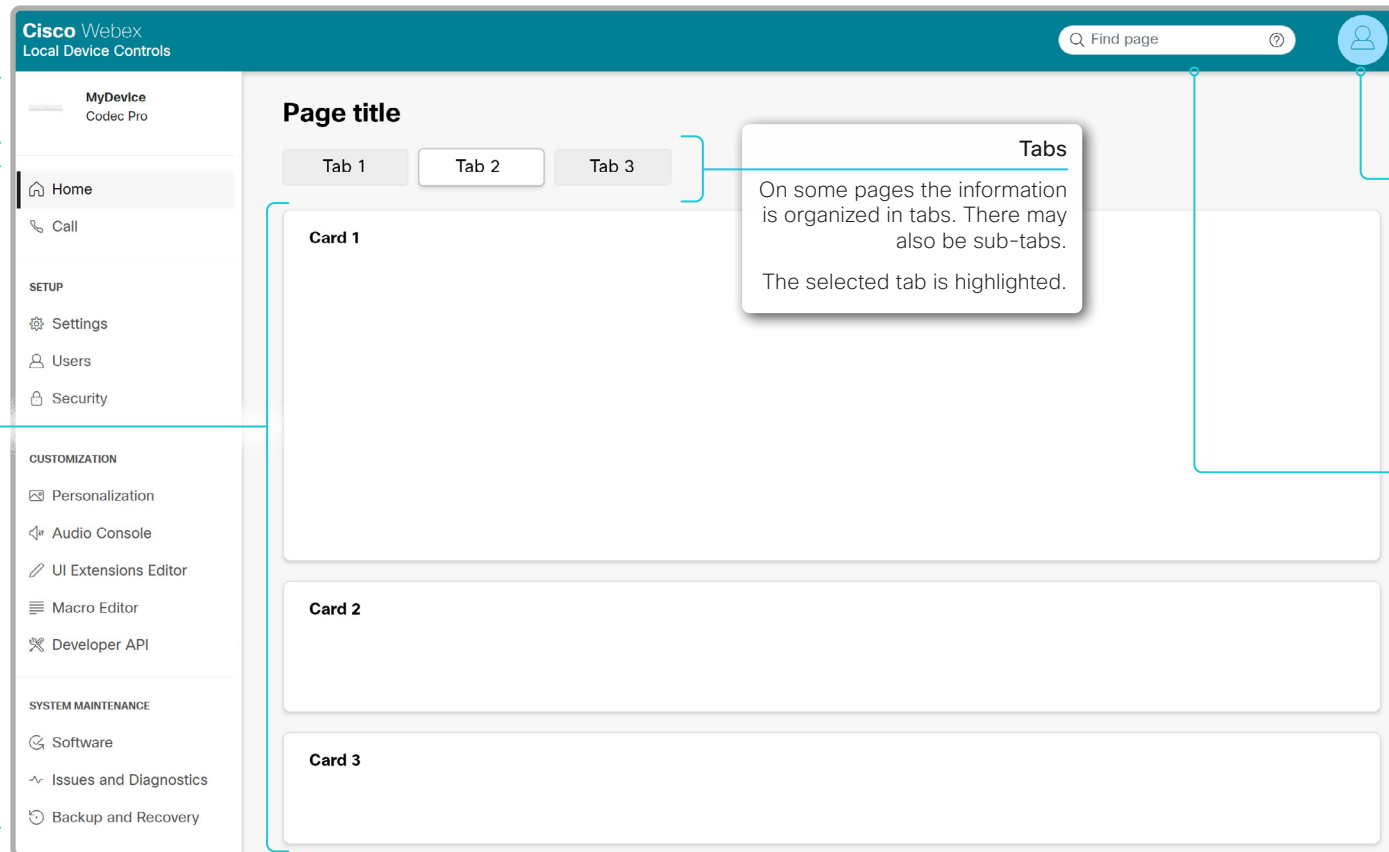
Cisco Webex
Local Device Controls

Find page

MyDevice
Codec Pro

Home
Call

SETUP
Settings
Users
Security

CUSTOMIZATION
Personalization
Audio Console
UI Extensions Editor
Macro Editor
Developer API

SYSTEM MAINTENANCE
Software
Issues and Diagnostics
Backup and Recovery

Page title

Tab 1
Tab 2
Tab 3

Tabs

On some pages the information is organized in tabs. There may also be sub-tabs.

The selected tab is highlighted.

Card 1

Card 2

Card 3